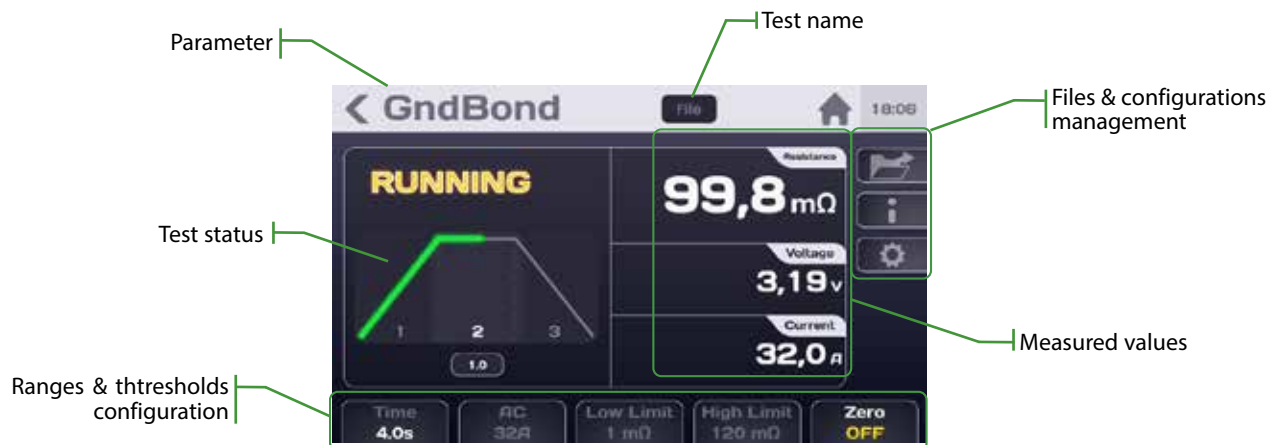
Test name

Parameter

< GndBond

File

18:06

Files & configurations management

RUNNING

Resistance

99,8 mΩ

Voltage

3,19 v

Current

32,0 A

Test status

1 2 3

1.0

Measured values

Ranges & thtresholds configuration

Time 4.0s

AC 32A

Low Limit 1 mΩ

High Limit 120 mΩ

Zero OFF